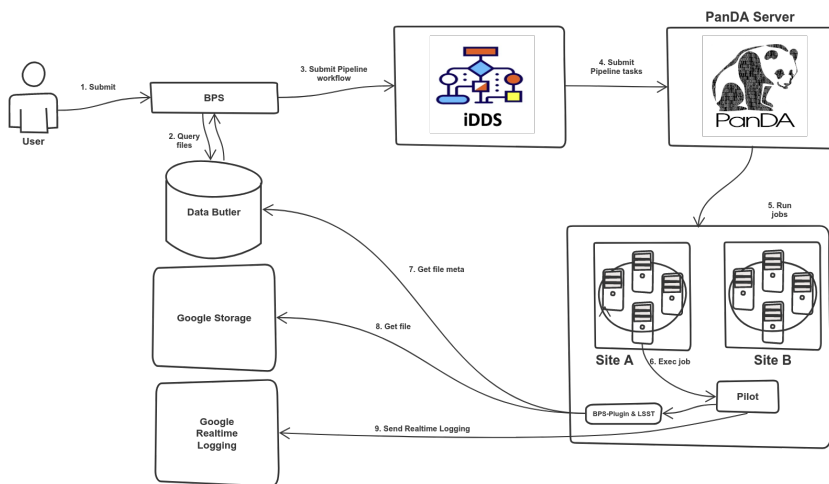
PanDA Server

User

1. Submit

BPS

2. Query files

3. Submit Pipeline workflow

iDDS

4. Submit Pipeline tasks

PanDA

5. Run jobs

Data Butler

7. Get file meta

Google Storage

8. Get file

Site A

6. Exec job

Site B

Pilot

BPS-Plugin & LSST

Google Realtime Logging

9. Send Realtime Logging